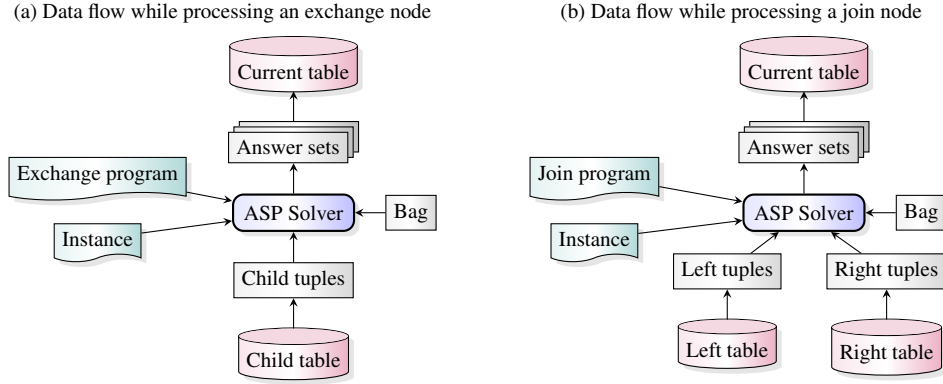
(a) Data flow while processing an exchange node

Current table

Answer sets

Exchange program

ASP Solver

Bag

Instance

Child tuples

Child table

(b) Data flow while processing a join node

Current table

Answer sets

Join program

ASP Solver

Bag

Instance

Left tuples

Right tuples

Left table

Right table